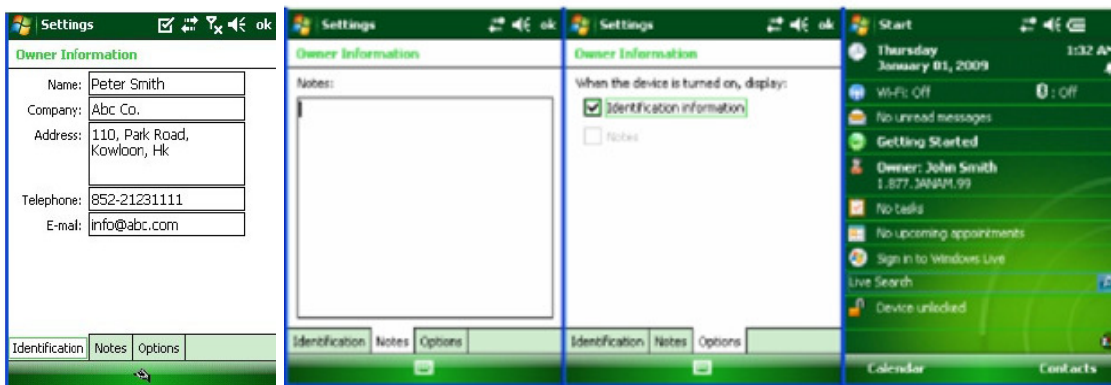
Settings ok

Owner Information

Name: Peter Smith

Company: Abc Co.

Address: 110, Park Road, Kowloon, Hk

Telephone: 852-21231111

E-mail: info@abc.com

Identification | Notes | Options

Settings ok

Owner Information

Notes:

Identification | Notes | Options

Settings ok

Owner Information

When the device is turned on, display:

Identification information

Notes

Identification | Notes | Options

Start

Thursday
January 01, 2009
1:32 A

Wi-Fi: Off
: Off

No unread messages

Getting Started

Owner: John Smith
1.877.JANAM.99

No tasks

No upcoming appointments

Sign in to Windows Live

Live Search

Device unlocked

Calendar
Contacts